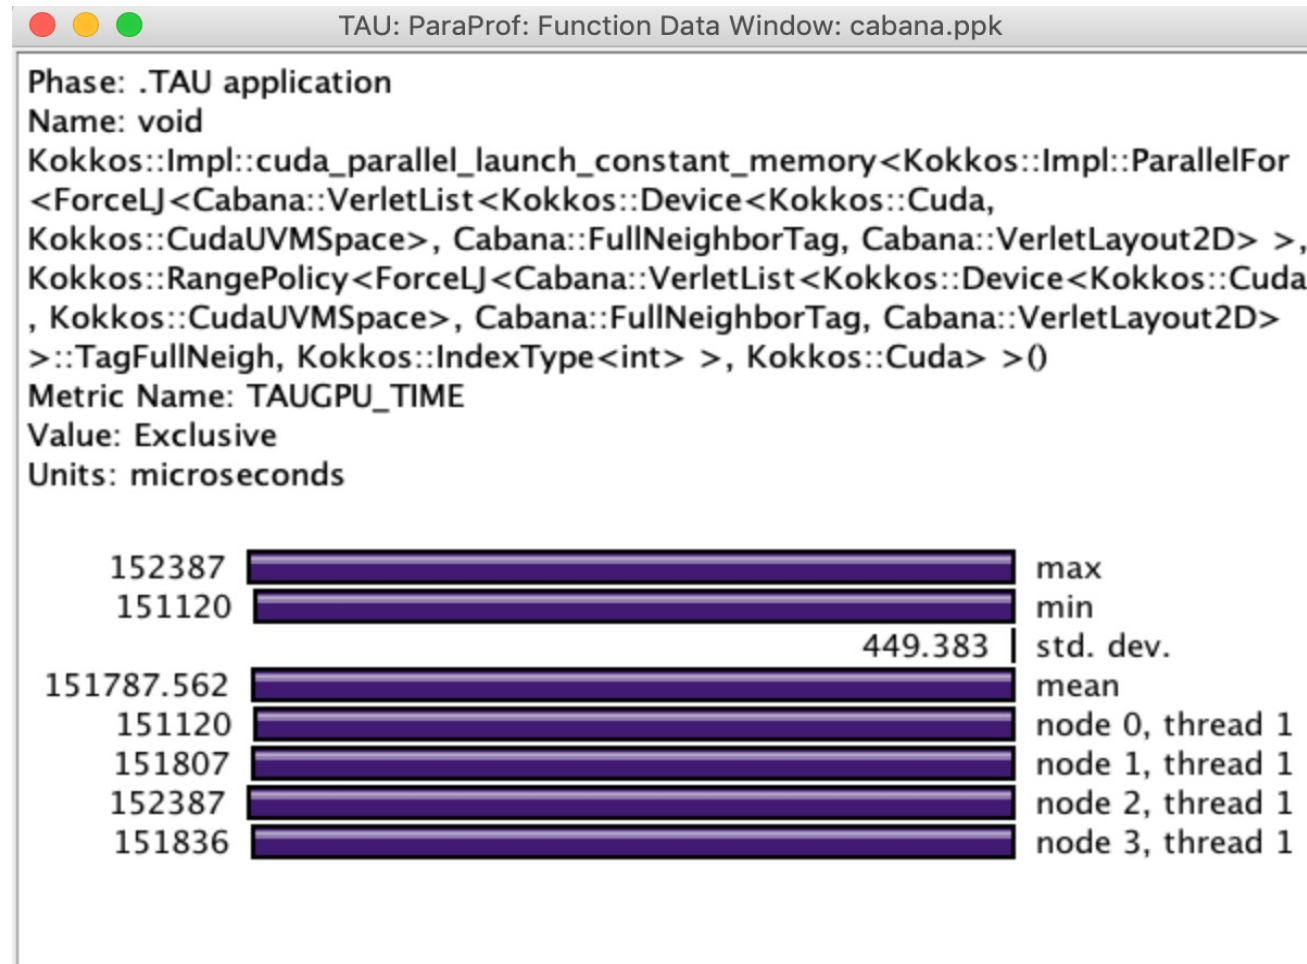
TAU: ParaProf: Function Data Window: cabana.ppk

Phase: .TAU application
Name: void Kokkos::Impl::cuda_parallel_launch_constant_memory<Kokkos::Impl::ParallelFor<ForceLJ<Cabana::VerletList<Kokkos::Device<Kokkos::Cuda, Kokkos::CudaUVMSpace>, Cabana::FullNeighborTag, Cabana::VerletLayout2D> >, Kokkos::RangePolicy<ForceLJ<Cabana::VerletList<Kokkos::Device<Kokkos::Cuda, Kokkos::CudaUVMSpace>, Cabana::FullNeighborTag, Cabana::VerletLayout2D> >::TagFullNeigh, Kokkos::IndexType<int> >, Kokkos::Cuda> >()
Metric Name: TAUGPU_TIME
Value: Exclusive
Units: microseconds

152387 max
151120 min
449.383 std. dev.
151787.562 mean
151120 node 0, thread 1
151807 node 1, thread 1
152387 node 2, thread 1
151836 node 3, thread 1